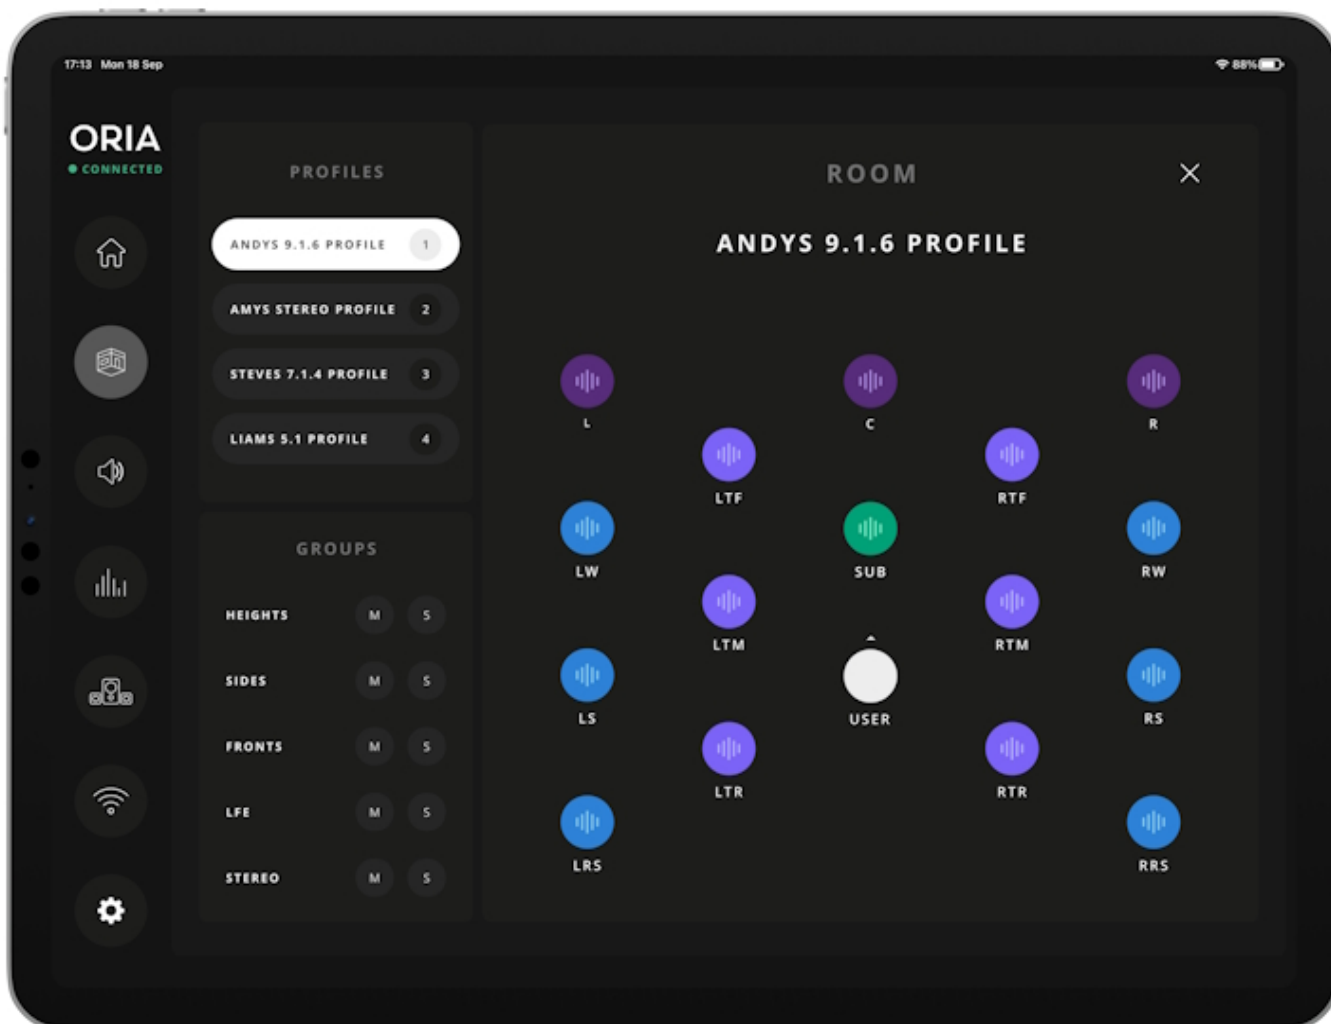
17:13 Mon 18 Sep

88%

ORIA
CONNECTED

PROFILES

ANDYS 9.1.6 PROFILE 1

AMYS STEREO PROFILE 2

STEVES 7.1.4 PROFILE 3

LIAMS 5.1 PROFILE 4

GROUPS

| | | |
|---|---|---|
| HEIGHTS | M | S |
| SIDES | M | S |
| FRONTS | M | S |
| LFE | M | S |
| STEREO | M | S |

ROOM

ANDYS 9.1.6 PROFILE

L

C

R

LTF

RTF

LW

SUB

RW

LTM

RTM

LS

USER

RS

LTR

RTR

LRS

RRS